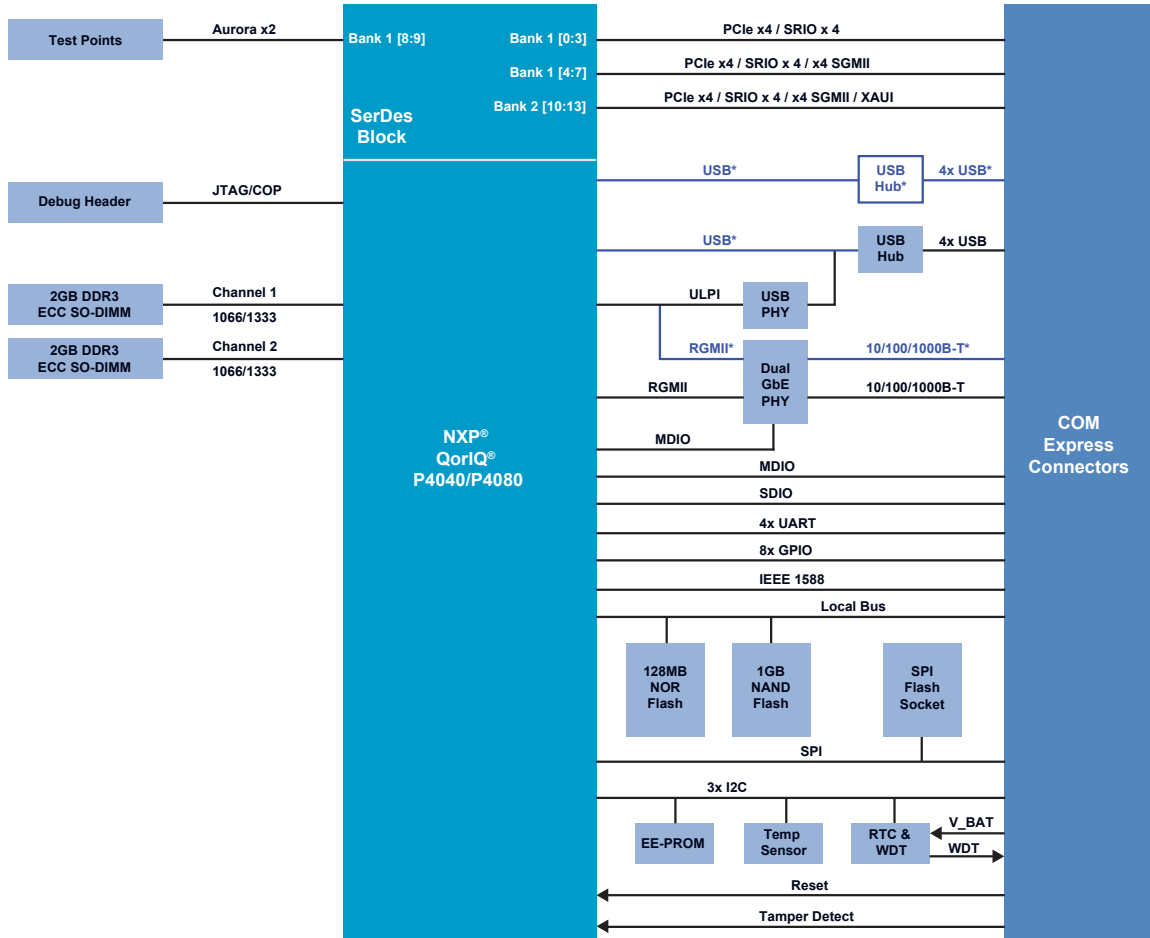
Test Points

Aurora x2

Bank 1 [8:9]

Bank 1 [0:3]

PCIe x4 / SRIO x 4

Bank 1 [4:7]

PCIe x4 / SRIO x 4 / x4 SGMII

Bank 2 [10:13]

PCIe x4 / SRIO x 4 / x4 SGMII / XAUI

SerDes Block

Debug Header

JTAG/COP

USB*

USB Hub*

4x USB*

USB*

USB Hub

4x USB

2GB DDR3 ECC SO-DIMM

Channel 1

1066/1333

ULPI

USB PHY

2GB DDR3 ECC SO-DIMM

Channel 2

1066/1333

RGMII*

Dual GbE PHY

10/100/1000B-T*

RGMII

10/100/1000B-T

NXP® QorIQ® P4040/P4080

MDIO

COM Express Connectors

MDIO

SDIO

4x UART

8x GPIO

IEEE 1588

Local Bus

128MB NOR Flash

1GB NAND Flash

SPI Flash Socket

SPI

3x I2C

EE-PROM

Temp Sensor

RTC & WDT

V_BAT

WDT

Reset

Tamper Detect